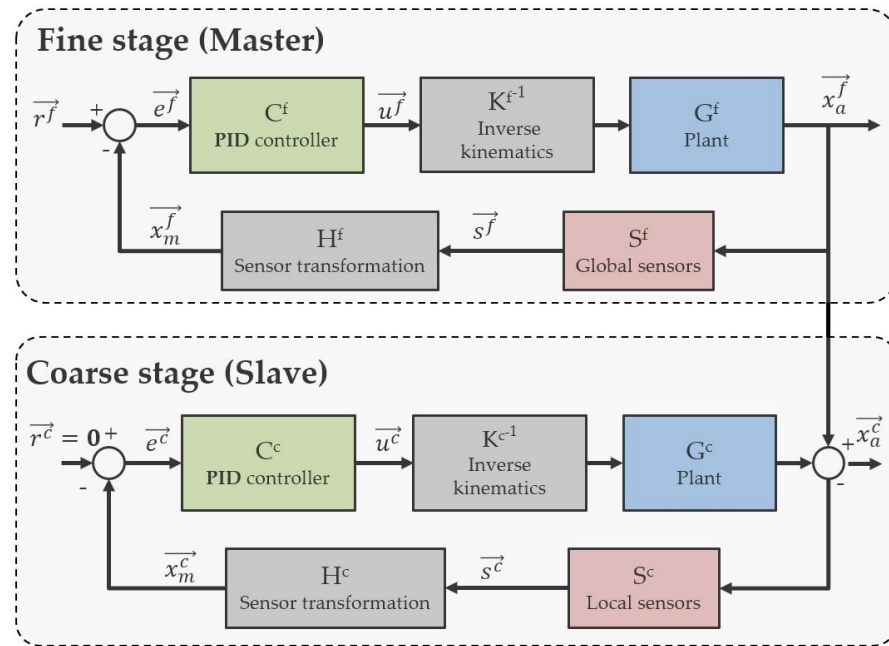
Fine stage (Master)

$\overrightarrow{r^f}$ + - $\overrightarrow{e^f}$

$C^f$
**PID** controller

$\overrightarrow{u^f}$

$K^{f^{-1}}$
Inverse kinematics

$G^f$
Plant

$\overrightarrow{x_a^f}$

$\overrightarrow{x_m^f}$

$H^f$
Sensor transformation

$\overrightarrow{s^f}$

$S^f$
Global sensors

Coarse stage (Slave)

$\overrightarrow{r^c} = \mathbf{0}$ + - $\overrightarrow{e^c}$

$C^c$
**PID** controller

$\overrightarrow{u^c}$

$K^{c^{-1}}$
Inverse kinematics

$G^c$
Plant

+ - $\overrightarrow{x_a^c}$

$\overrightarrow{x_m^c}$

$H^c$
Sensor transformation

$\overrightarrow{s^c}$

$S^c$
Local sensors